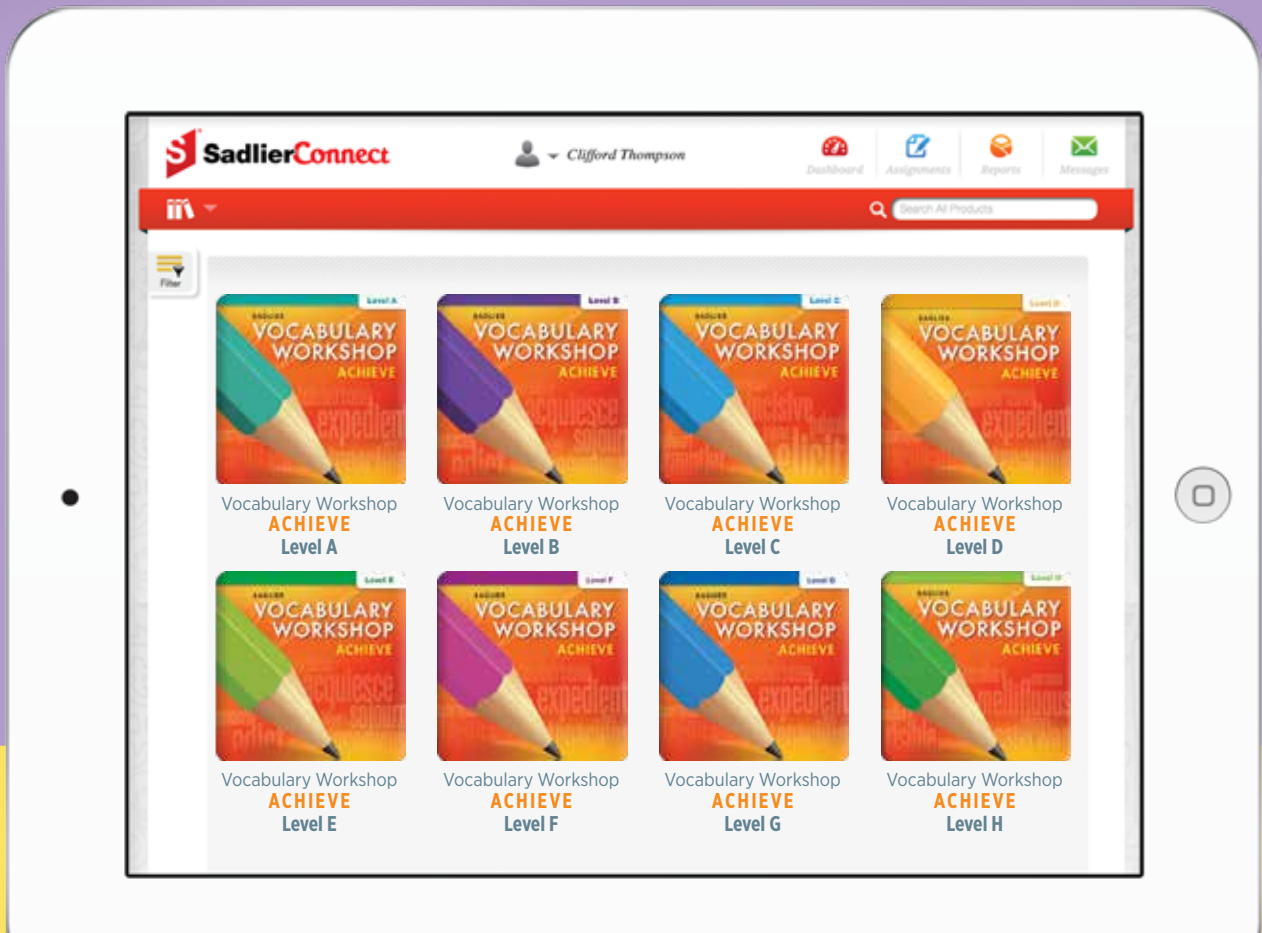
SadlierConnect

Clifford Thompson

Dashboard Assignments Reports Messages

Search All Products

Filter

Level A
SADLIER
VOCABULARY WORKSHOP
ACHIEVE
expedient

Vocabulary Workshop
ACHIEVE
Level A

Level B
SADLIER
VOCABULARY WORKSHOP
ACHIEVE
acquiesce

Vocabulary Workshop
ACHIEVE
Level B

Level C
SADLIER
VOCABULARY WORKSHOP
ACHIEVE
elicit

Vocabulary Workshop
ACHIEVE
Level C

Level D
SADLIER
VOCABULARY WORKSHOP
ACHIEVE
expedient

Vocabulary Workshop
ACHIEVE
Level D

Level E
SADLIER
VOCABULARY WORKSHOP
ACHIEVE
acquiesce

Vocabulary Workshop
ACHIEVE
Level E

Level F
SADLIER
VOCABULARY WORKSHOP
ACHIEVE
expedient

Vocabulary Workshop
ACHIEVE
Level F

Level G
SADLIER
VOCABULARY WORKSHOP
ACHIEVE
expedient

Vocabulary Workshop
ACHIEVE
Level G

Level H
SADLIER
VOCABULARY WORKSHOP
ACHIEVE
mellifluous

Vocabulary Workshop
ACHIEVE
Level H